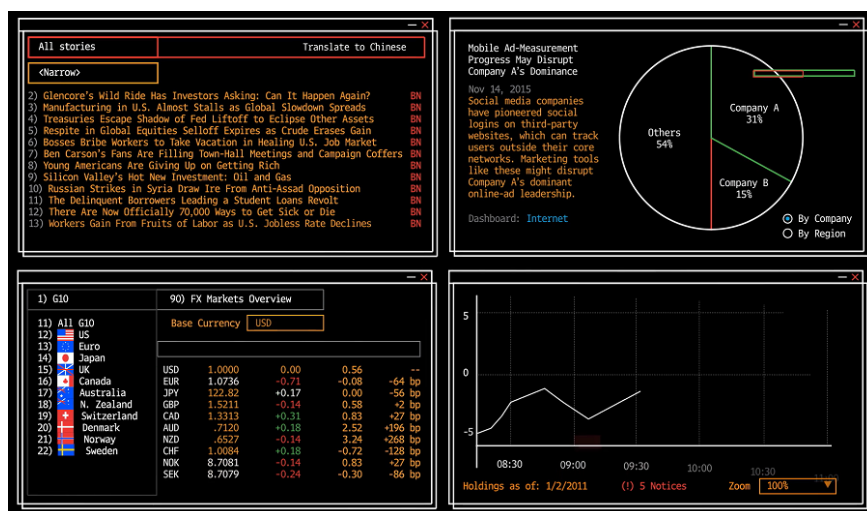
All stories

Translate to Chinese

<Narrow>

2) Glencore's Wild Ride Has Investors Asking: Can It Happen Again? BN
3) Manufacturing in U.S. Almost Stalls as Global Slowdown Spreads BN
4) Treasuries Escape Shadow of Fed Liftoff to Eclipse Other Assets BN
5) Respite in Global Equities Selloff Expires as Crude Erases Gain BN
6) Bosses Bribe Workers to Take Vacation in Healing U.S. Job Market BN
7) Ben Carson's Fans Are Filling Town-Hall Meetings and Campaign Coffers BN
8) Young Americans Are Giving Up on Getting Rich BN
9) Silicon Valley's Hot New Investment: Oil and Gas BN
10) Russian Strikes in Syria Draw Ire From Anti-Assad Opposition BN
11) The Delinquent Borrowers Leading a Student Loans Revolt BN
12) There Are Now Officially 70,000 Ways to Get Sick or Die BN
13) Workers Gain From Fruits of Labor as U.S. Jobless Rate Declines BN

Mobile Ad-Measurement Progress May Disrupt Company A's Dominance

Nov 14, 2015

Social media companies have pioneered social logins on third-party websites, which can track users outside their core networks. Marketing tools like these might disrupt Company A's dominant online-ad leadership.

Dashboard: Internet

Company A
31%

Others
54%

Company B
15%

By Company
By Region

1) G10

90) FX Markets Overview

Base Currency USD

11) All G10
12) US
13) Euro
14) Japan
15) UK
16) Canada
17) Australia
18) N. Zealand
19) Switzerland
20) Denmark
21) Norway
22) Sweden

| | | | | |
|---|---|---|---|---|
| USD | 1.0000 | 0.00 | 0.56 | -- |
| EUR | 1.0736 | -0.71 | -0.08 | -64 bp |
| JPY | 122.82 | +0.17 | 0.00 | -56 bp |
| GBP | 1.5211 | -0.14 | 0.58 | +2 bp |
| CAD | 1.3313 | +0.31 | 0.83 | +27 bp |
| AUD | .7120 | +0.18 | 2.52 | +196 bp |
| NZD | .6527 | -0.14 | 3.24 | +268 bp |
| CHF | 1.0084 | +0.18 | -0.72 | -128 bp |
| NOK | 8.7081 | -0.14 | 0.83 | +27 bp |
| SEK | 8.7079 | -0.24 | -0.30 | -86 bp |

5
0
-5
08:30 09:00 09:30 10:00 10:30 11:00

Holdings as of: 1/2/2011 (!) 5 Notices Zoom 100%